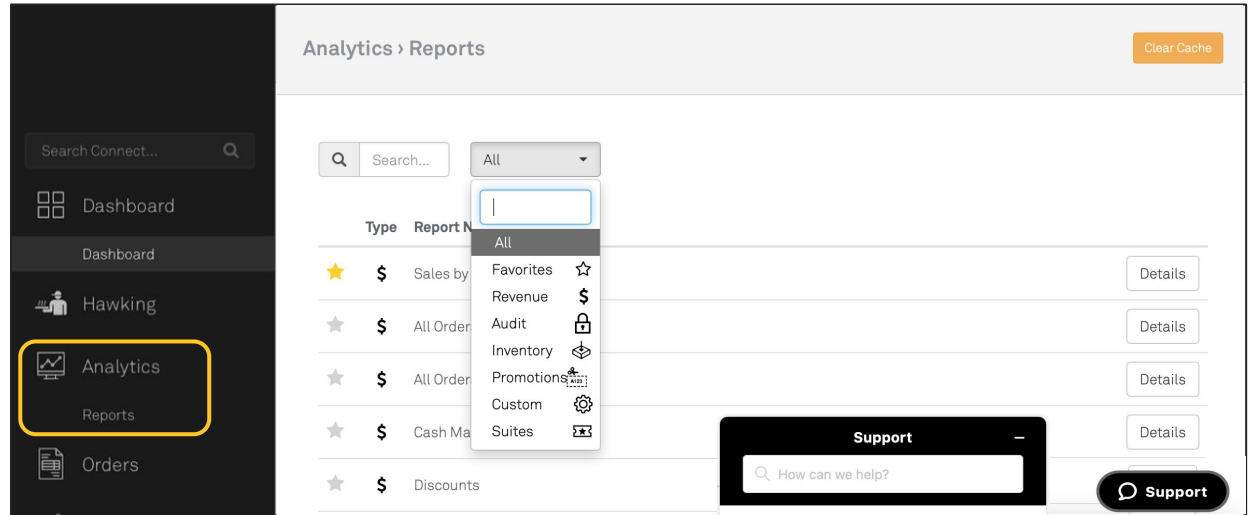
Search Connect...

Dashboard

Dashboard

Hawking

Analytics

Reports

Orders

Analytics › Reports

Clear Cache

Search...

All

All
Favorites
Revenue
Audit
Inventory
Promotions
Custom
Suites

Type Report N

$ Sales by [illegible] Details

$ All Orde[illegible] Details

$ All Orde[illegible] Details

$ Cash Ma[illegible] Details

$ Discounts

Support

How can we help?

Support